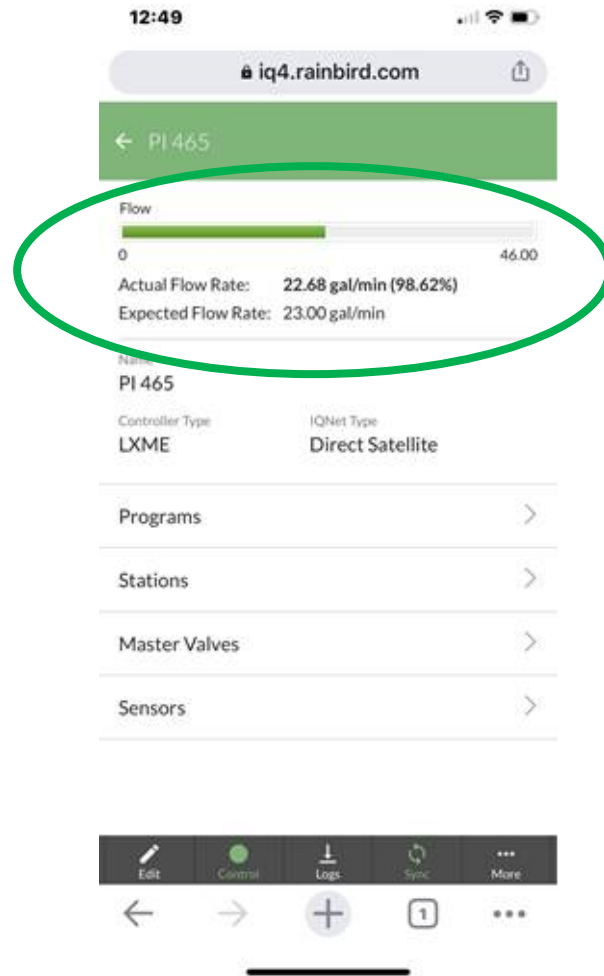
12:49

iq4.rainbird.com

← PI 465

Flow

0 46.00

Actual Flow Rate: 22.68 gal/min (98.62%)

Expected Flow Rate: 23.00 gal/min

Name
PI 465

Controller Type
LXME

IQNet Type
Direct Satellite

Programs

Stations

Master Valves

Sensors

Edit Control Logs Sync More

1